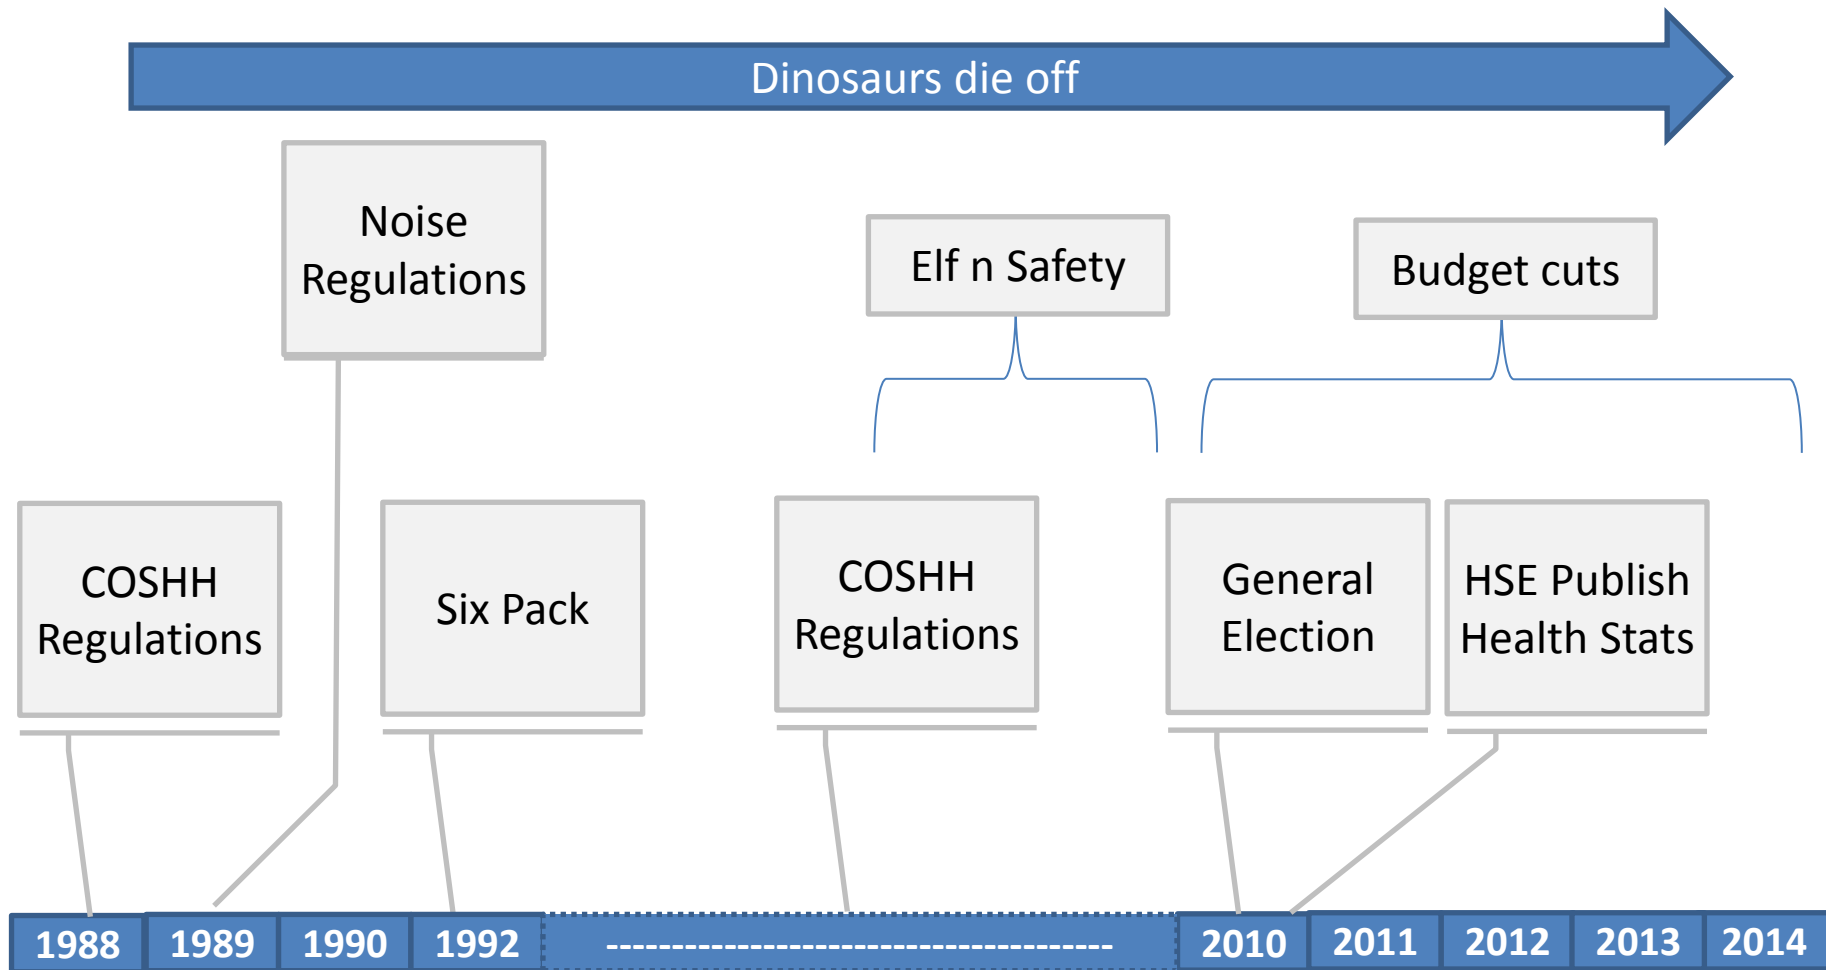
Dinosaurs die off

Noise Regulations

Elf n Safety

Budget cuts

COSHH Regulations

Six Pack

COSHH Regulations

General Election

HSE Publish Health Stats

1988 | 1989 | 1990 | 1992 | ------------------------------------- | 2010 | 2011 | 2012 | 2013 | 2014